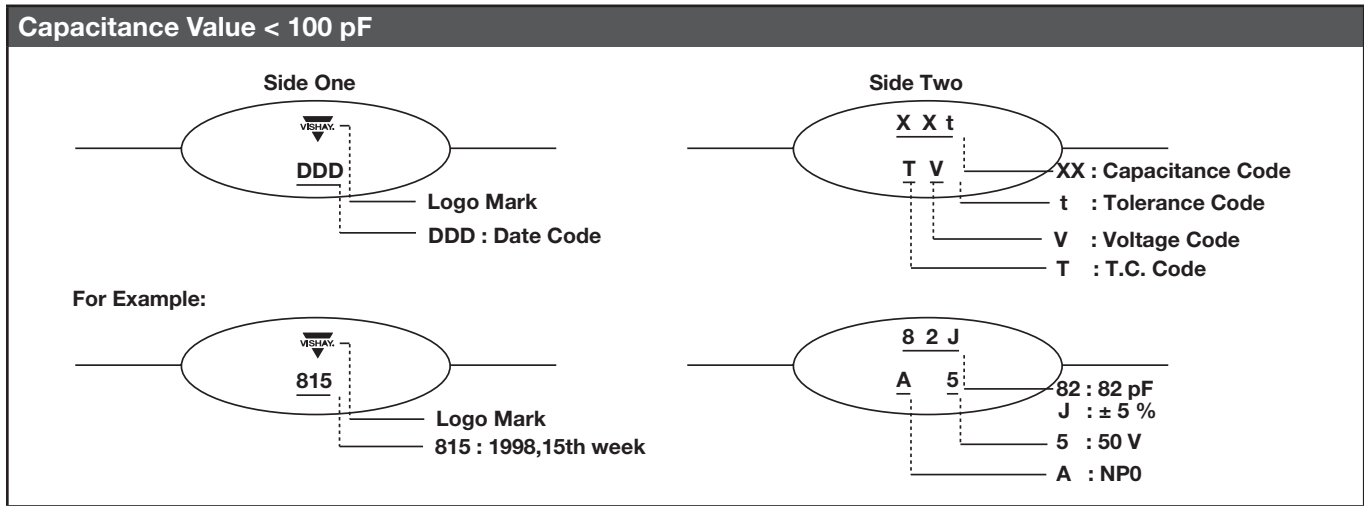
Capacitance Value < 100 pF

Side One

VISHAY.

DDD

Logo Mark

DDD : Date Code

Side Two

X X t

T V

XX : Capacitance Code

t : Tolerance Code

V : Voltage Code

T : T.C. Code

For Example:

VISHAY.

815

Logo Mark

815 : 1998,15th week

8 2 J

A 5

82 : 82 pF

J : ± 5 %

5 : 50 V

A : NP0